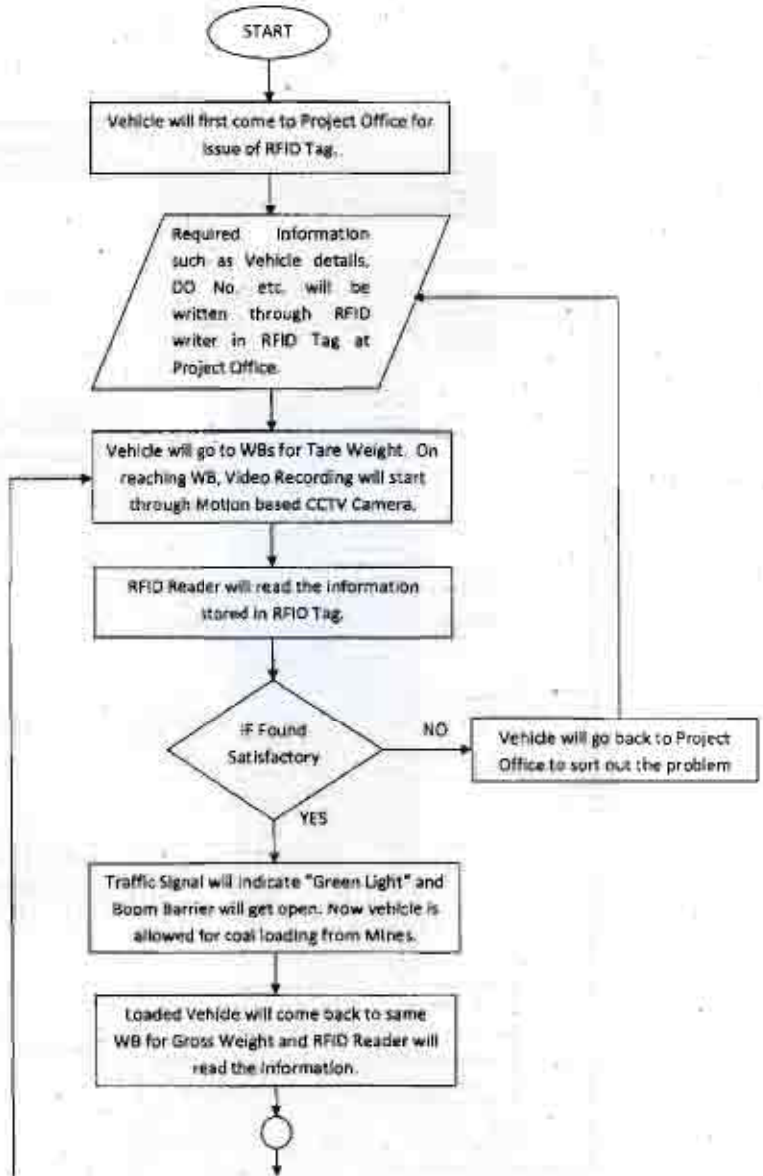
START

Vehicle will first come to Project Office for Issue of RFID Tag.

Required Information such as Vehicle details, DO No. etc. will be written through RFID writer in RFID Tag at Project Office.

Vehicle will go to WBs for Tare Weight. On reaching WB, Video Recording will start through Motion based CCTV Camera.

RFID Reader will read the information stored in RFID Tag.

IF Found Satisfactory

NO

Vehicle will go back to Project Office to sort out the problem

YES

Traffic Signal will indicate "Green Light" and Boom Barrier will get open. Now vehicle is allowed for coal loading from Mines.

Loaded Vehicle will come back to same WB for Gross Weight and RFID Reader will read the information.